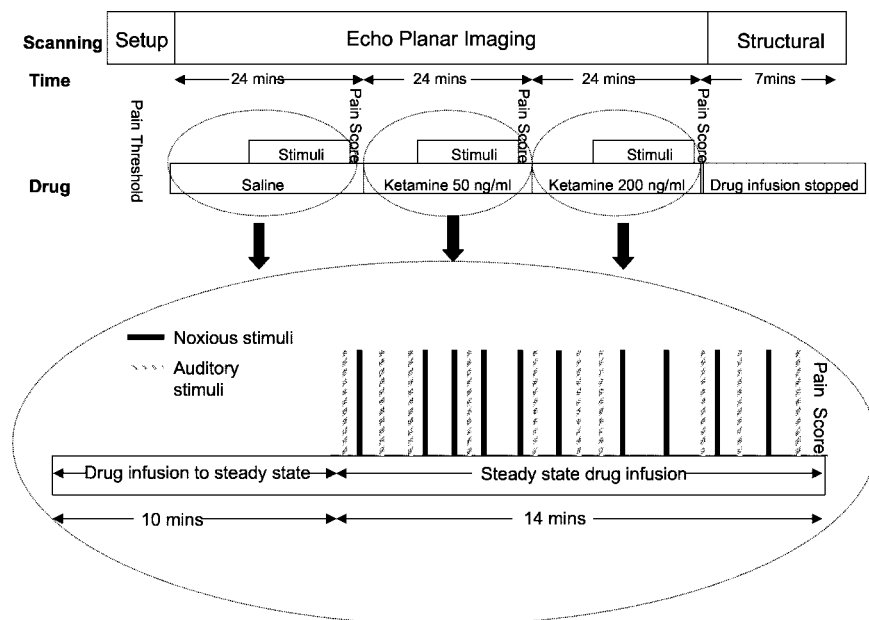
Scanning
Setup
Echo Planar Imaging
Structural
Time
24 mins
24 mins
24 mins
7mins
Pain Threshold
Pain Score
Pain Score
Pain Score
Stimuli
Stimuli
Stimuli
Drug
Saline
Ketamine 50 ng/ml
Ketamine 200 ng/ml
Drug infusion stopped

Noxious stimuli
Auditory stimuli
Pain Score
Drug infusion to steady state
Steady state drug infusion
10 mins
14 mins